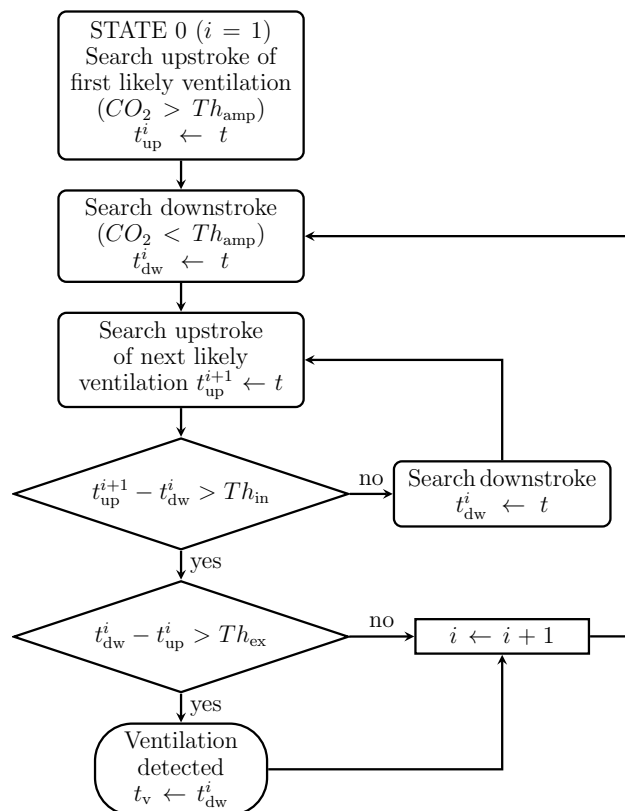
STATE 0 ($i = 1$)
Search upstroke of first likely ventilation
($CO_2 > Th_{\text{amp}}$)
$t_{\text{up}}^{i} \leftarrow t$

Search downstroke
($CO_2 < Th_{\text{amp}}$)
$t_{\text{dw}}^{i} \leftarrow t$

Search upstroke of next likely ventilation $t_{\text{up}}^{i+1} \leftarrow t$

$t_{\text{up}}^{i+1} - t_{\text{dw}}^{i} > Th_{\text{in}}$

no

Search downstroke
$t_{\text{dw}}^{i} \leftarrow t$

yes

$t_{\text{dw}}^{i} - t_{\text{up}}^{i} > Th_{\text{ex}}$

no

$i \leftarrow i + 1$

yes

Ventilation detected
$t_{\text{v}} \leftarrow t_{\text{dw}}^{i}$